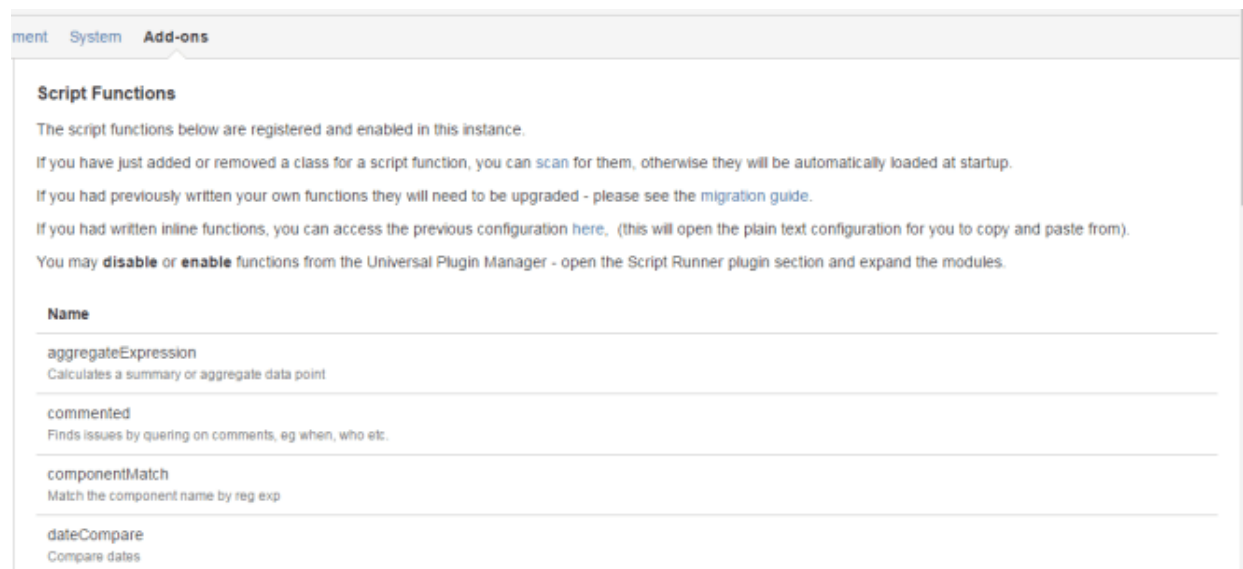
ment System Add-ons

Script Functions

The script functions below are registered and enabled in this instance.

If you have just added or removed a class for a script function, you can scan for them, otherwise they will be automatically loaded at startup.

If you had previously written your own functions they will need to be upgraded - please see the migration guide.

If you had written inline functions, you can access the previous configuration here, (this will open the plain text configuration for you to copy and paste from).

You may disable or enable functions from the Universal Plugin Manager - open the Script Runner plugin section and expand the modules.

| Name |
|---|
| aggregateExpression<br>Calculates a summary or aggregate data point |
| commented<br>Finds issues by quering on comments, eg when, who etc. |
| componentMatch<br>Match the component name by reg exp |
| dateCompare<br>Compare dates |